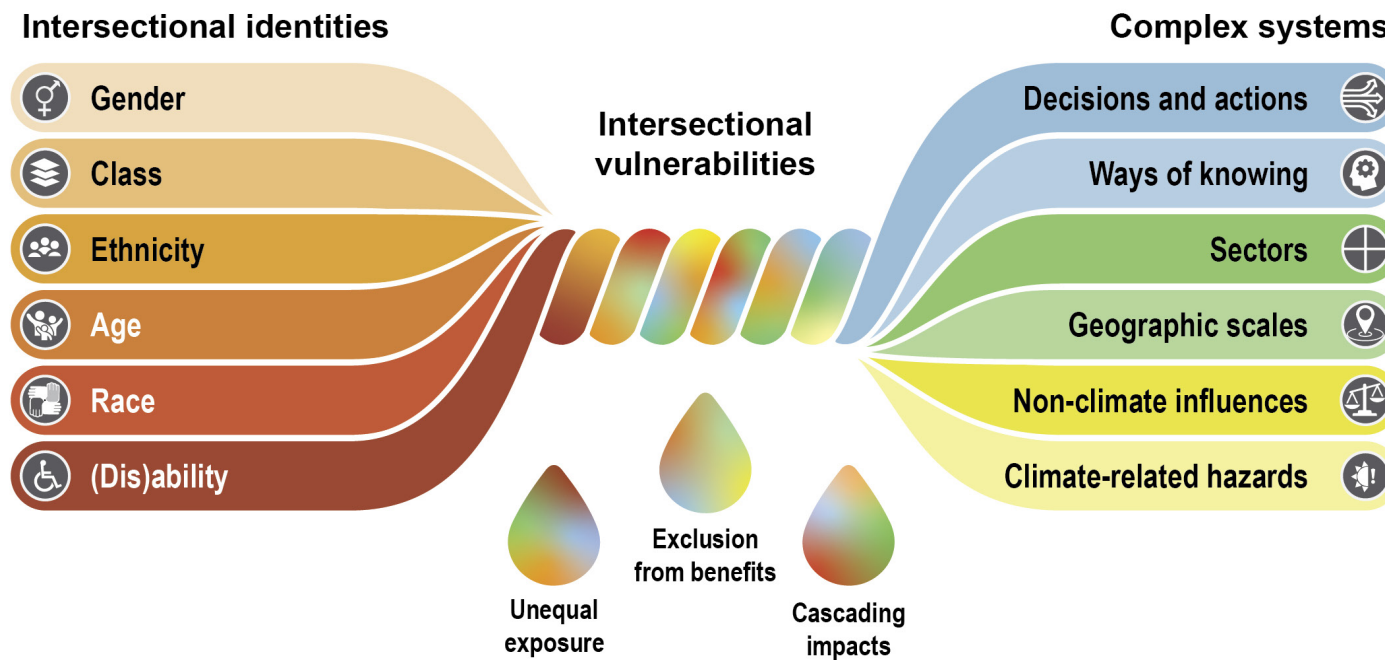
Intersectional identities

Gender

Class

Ethnicity

Age

Race

(Dis)ability

Intersectional vulnerabilities

Complex systems

Decisions and actions

Ways of knowing

Sectors

Geographic scales

Non-climate influences

Climate-related hazards

Unequal exposure

Exclusion from benefits

Cascading impacts